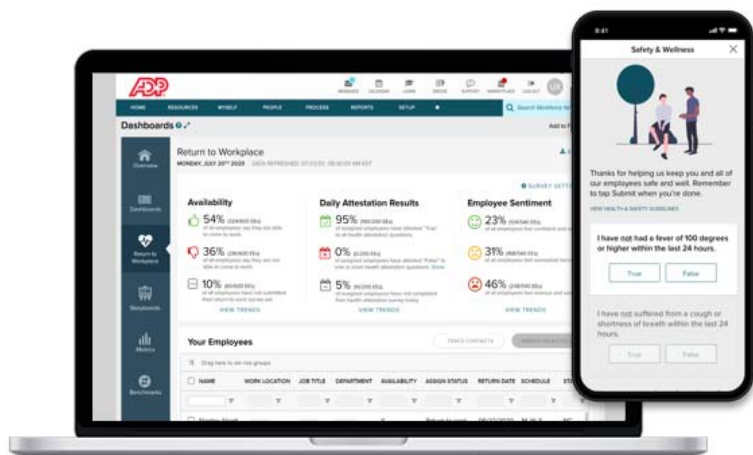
ADP

MESSAGES CALENDAR LEARN MEDIA SUPPORT WORKFLOWS LOGOUT

HOME RESOURCES MYSELF PEOPLE PROCESS REPORTS SETUP

Search Workforce Now

Dashboards

Add to

Overview

Dashboards

Return to Workplace

Employees

Metrics

Benchmarks

Return to Workplace

MONDAY, JULY 20TH 2020 DATA REFRESHED: 07/20/20 08:00:00 AM EST

SURVEY SETT

Availability

54% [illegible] of all employees say they are able to come to work

36% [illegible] of all employees say they are not able to come to work

10% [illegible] of all employees have not submitted their return to work survey yet

VIEW TRENDS

Daily Attestation Results

95% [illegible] of assigned employees have attested "True" to all health attestation questions

0% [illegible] of assigned employees have attested "False" to one or more health attestation questions

5% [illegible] of all employees have not completed their health attestation survey today

VIEW TRENDS

Employee Sentiment

23% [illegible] of all employees feel confident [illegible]

31% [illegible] of all employees feel somewhat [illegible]

46% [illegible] of all employees feel anxious and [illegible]

VIEW TRENDS

Your Employees

TRACE CONTACTS

Drag here to set row groups

NAME WORK LOCATION JOB TITLE DEPARTMENT AVAILABILITY ASSIGN STATUS RETURN DATE SCHEDULE STA

9:41

Safety & Wellness

Thanks for helping us keep you and all of our employees safe and well. Remember to tap Submit when you're done.

VIEW HEALTH & SAFETY GUIDELINES

I have not had a fever of 100 degrees or higher within the last 24 hours.

True False

I have not suffered from a cough or shortness of breath within the last 24 hours.

True False